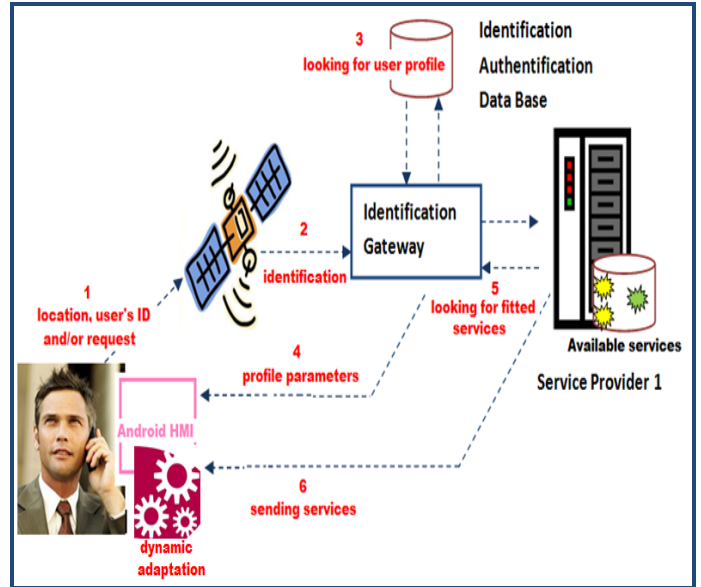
3
looking for user profile

Identification
Authentification
Data Base

Identification
Gateway

2
identification

1
location, user's ID
and/or request

5
looking for fitted
services

Available services

Service Provider 1

4
profile parameters

Android HMI

6
sending services

dynamic
adaptation